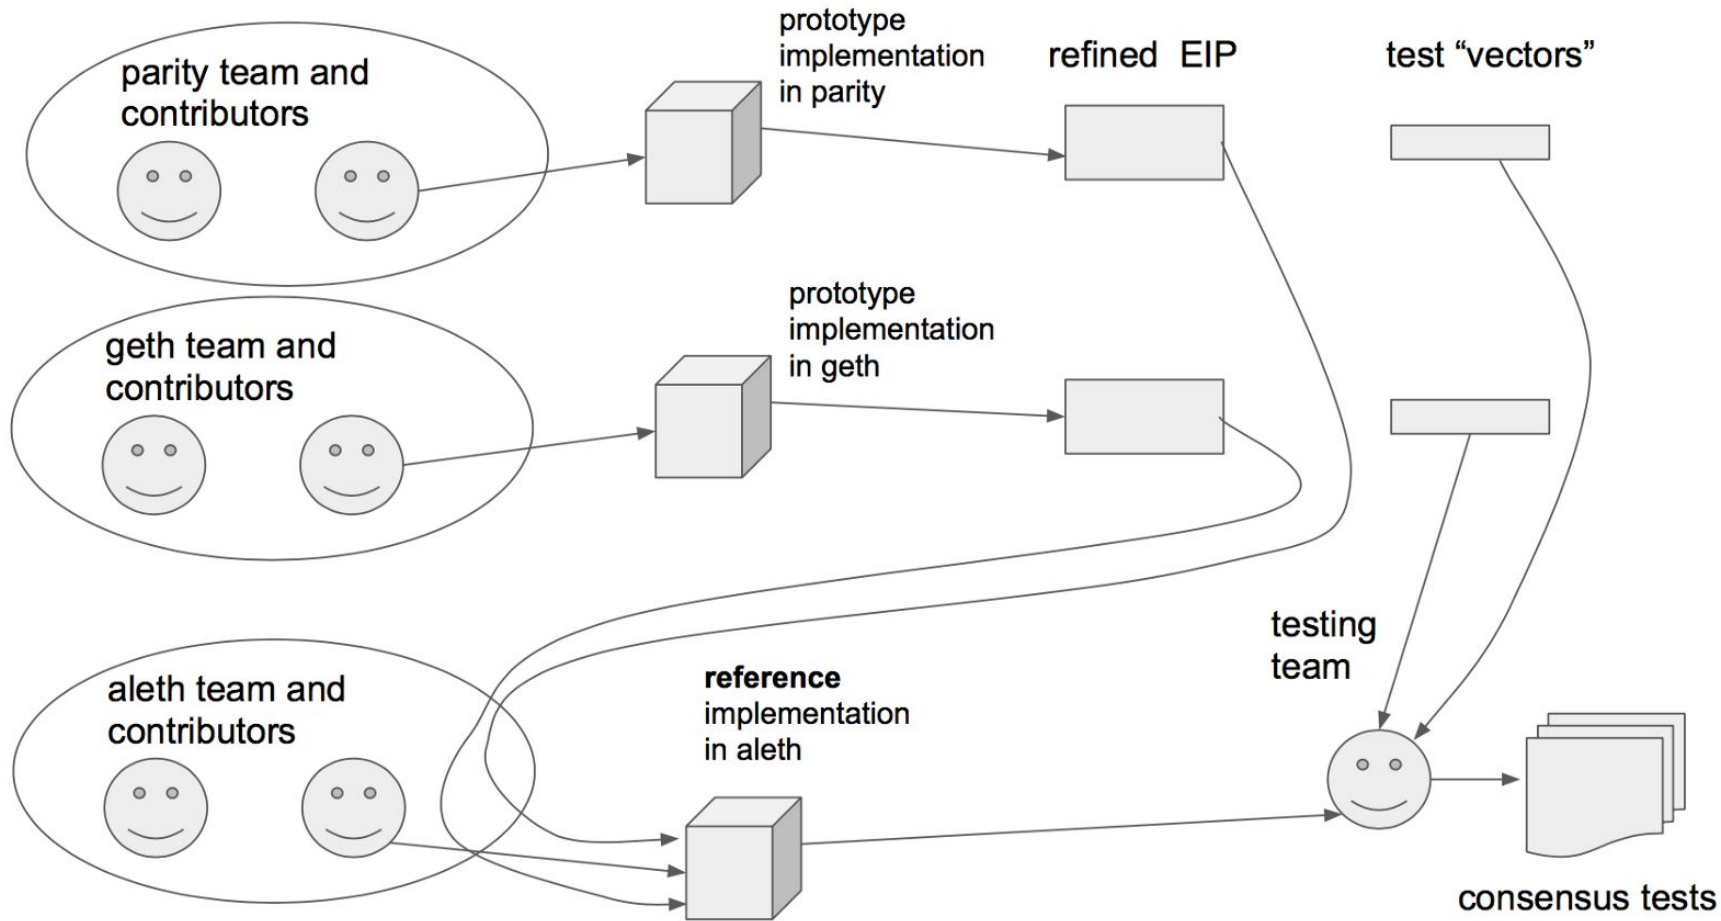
parity team and contributors

prototype implementation in parity

refined EIP

test “vectors”

geth team and contributors

prototype implementation in geth

aleth team and contributors

**reference** implementation in aleth

testing team

consensus tests